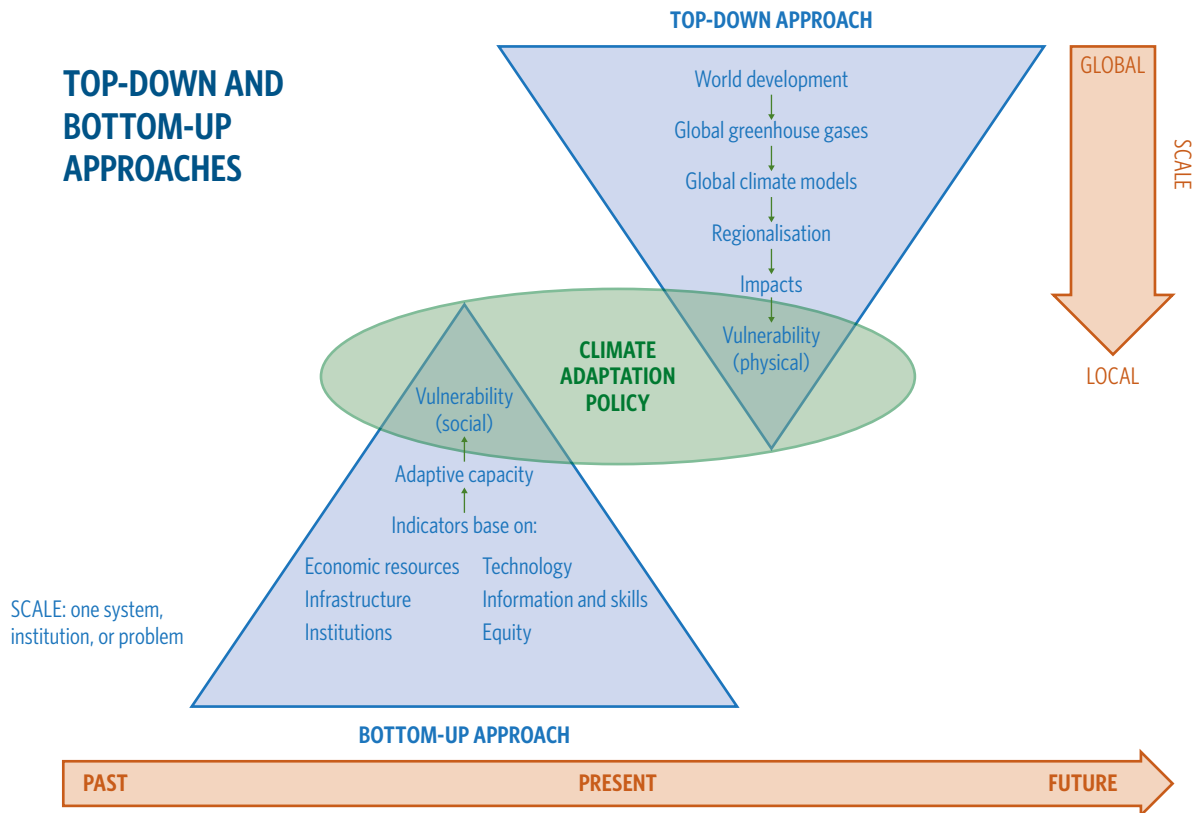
TOP-DOWN AND BOTTOM-UP APPROACHES

TOP-DOWN APPROACH

World development
Global greenhouse gases
Global climate models
Regionalisation
Impacts
Vulnerability (physical)

GLOBAL
SCALE
LOCAL

CLIMATE ADAPTATION POLICY

Vulnerability (social)
Adaptive capacity
Indicators base on:
Economic resources
Infrastructure
Institutions
Technology
Information and skills
Equity

SCALE: one system, institution, or problem

BOTTOM-UP APPROACH

PAST
PRESENT
FUTURE